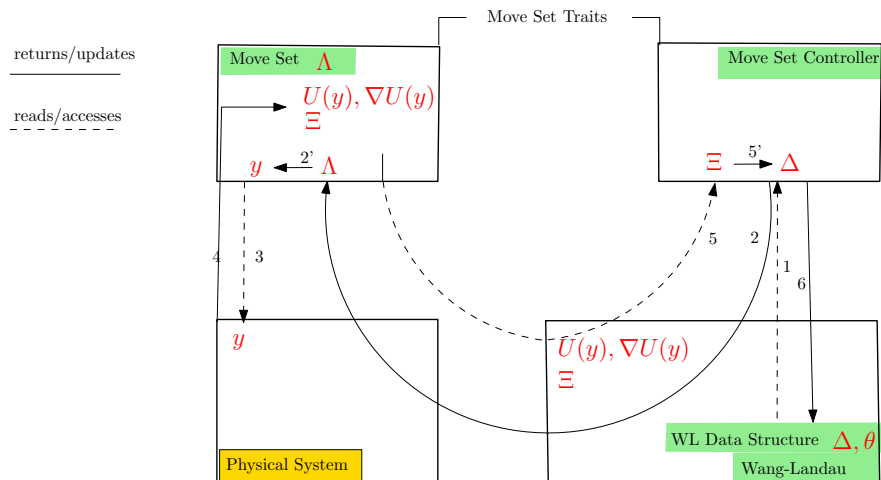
returns/updates

reads/accesses

Move Set Traits

Move Set $\Lambda$

$U(y), \nabla U(y)$
$\Xi$

$y$ 2' $\Lambda$

Move Set Controller

$\Xi$ 5' $\Delta$

4 3

5 2

1 6

$y$

$U(y), \nabla U(y)$
$\Xi$

WL Data Structure $\Delta, \theta$

Physical System

Wang-Landau